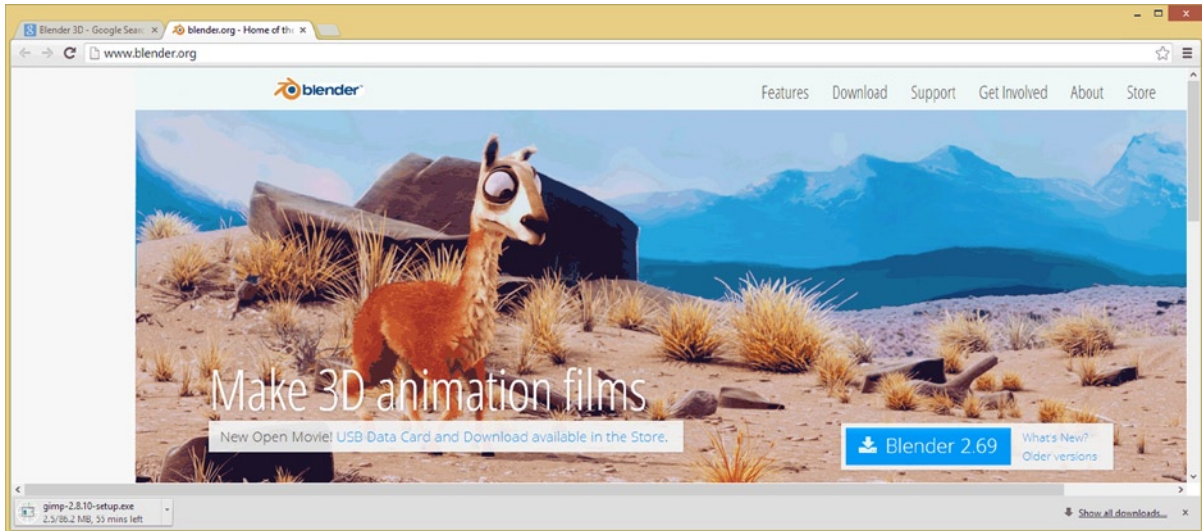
Blender 3D - Google Searc ×
blender.org - Home of the ×

www.blender.org

blender

Features Download Support Get Involved About Store

Make 3D animation films

New Open Movie! USB Data Card and Download available in the Store.

Blender 2.69

What's New?
Older versions

gimp-2.8.10-setup.exe
2.5/86.2 MB, 55 mins left

Show all downloads...